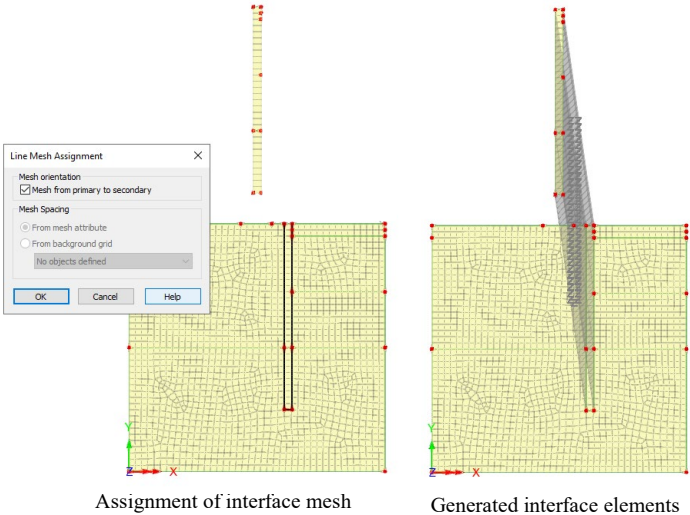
Line Mesh Assignment

Mesh orientation

Mesh from primary to secondary

Mesh Spacing

From mesh attribute

From background grid

No objects defined

OK

Cancel

Help

Y

Z X

Y

Z X

Assignment of interface mesh

Generated interface elements